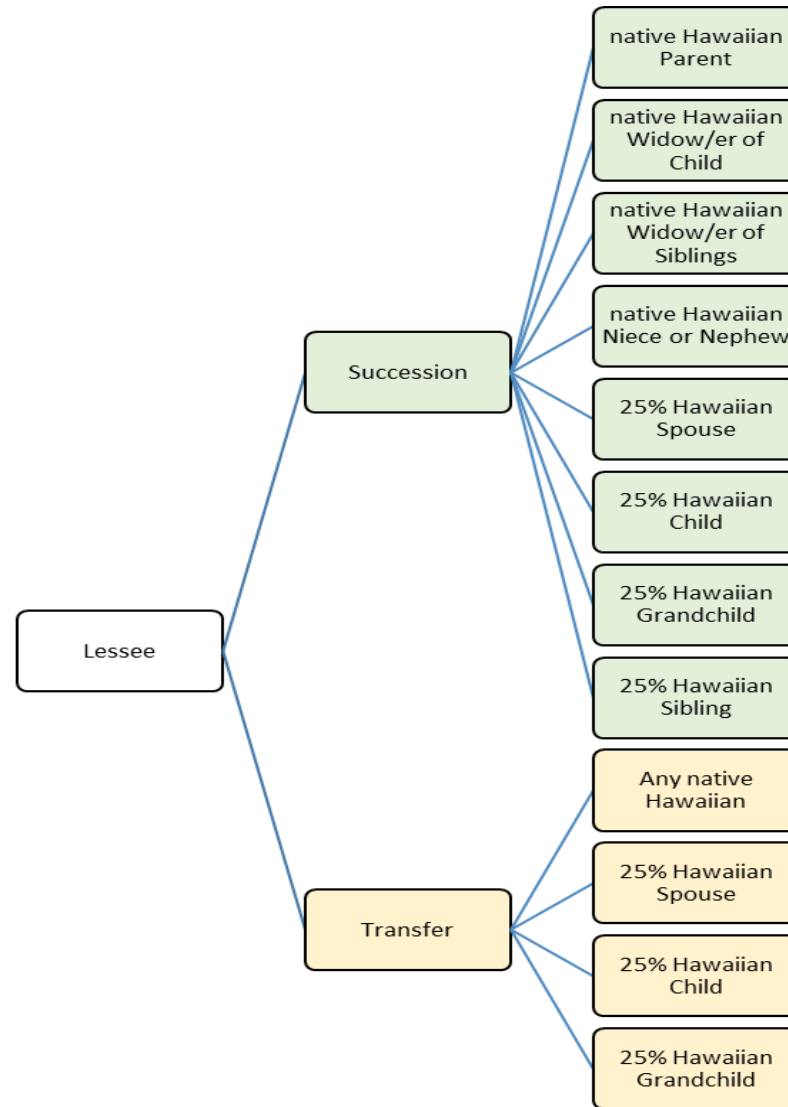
Lessee

Succession

native Hawaiian Parent

native Hawaiian Widow/er of Child

native Hawaiian Widow/er of Siblings

native Hawaiian Niece or Nephew

25% Hawaiian Spouse

25% Hawaiian Child

25% Hawaiian Grandchild

25% Hawaiian Sibling

Transfer

Any native Hawaiian

25% Hawaiian Spouse

25% Hawaiian Child

25% Hawaiian Grandchild